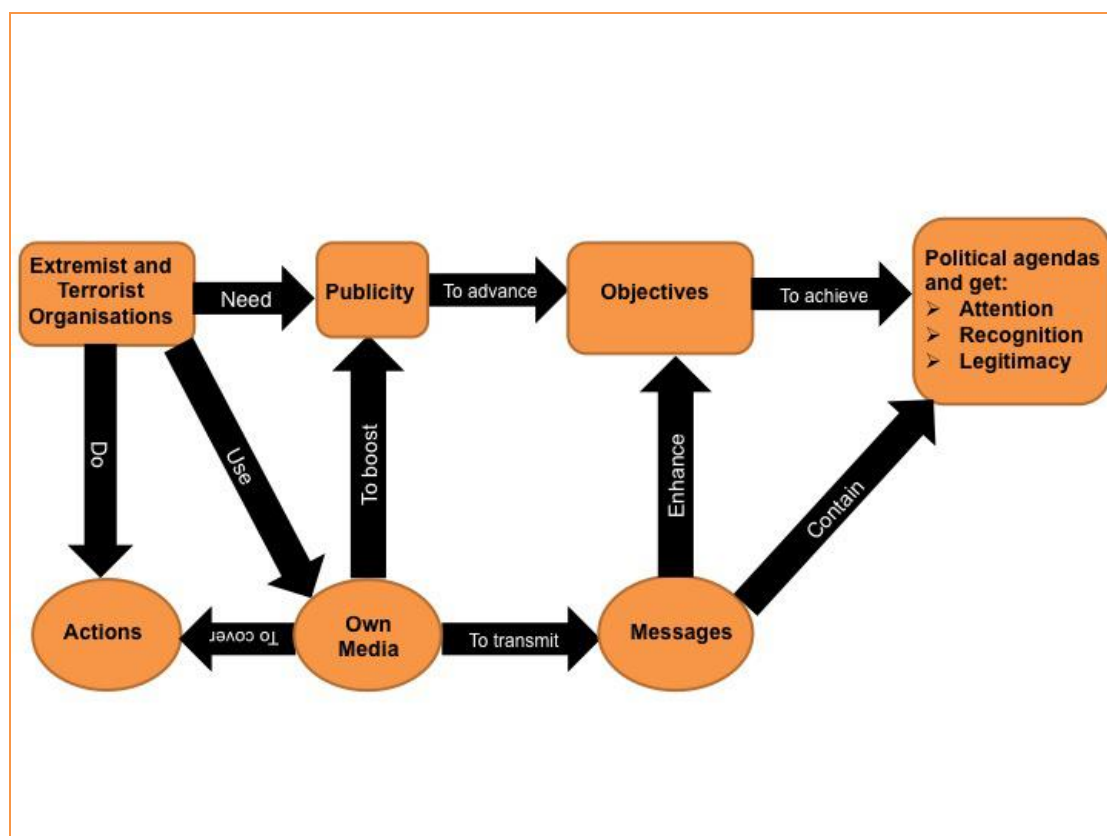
Extremist and Terrorist Organisations

Need

Publicity

To advance

Objectives

To achieve

Political agendas and get:
➢ Attention
➢ Recognition
➢ Legitimacy

Do

Use

To boost

Enhance

Contain

Actions

To cover

Own Media

To transmit

Messages